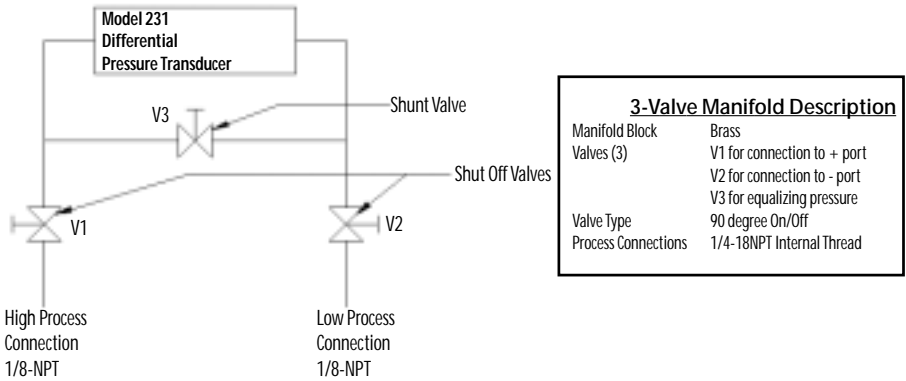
Model 231
Differential
Pressure Transducer

V3

Shunt Valve

Shut Off Valves

V1

V2

High Process
Connection
1/8-NPT

Low Process
Connection
1/8-NPT

3-Valve Manifold Description

| | |
|---|---|
| Manifold Block | Brass |
| Valves (3) | V1 for connection to + port |
| | V2 for connection to - port |
| | V3 for equalizing pressure |
| Valve Type | 90 degree On/Off |
| Process Connections | 1/4-18NPT Internal Thread |